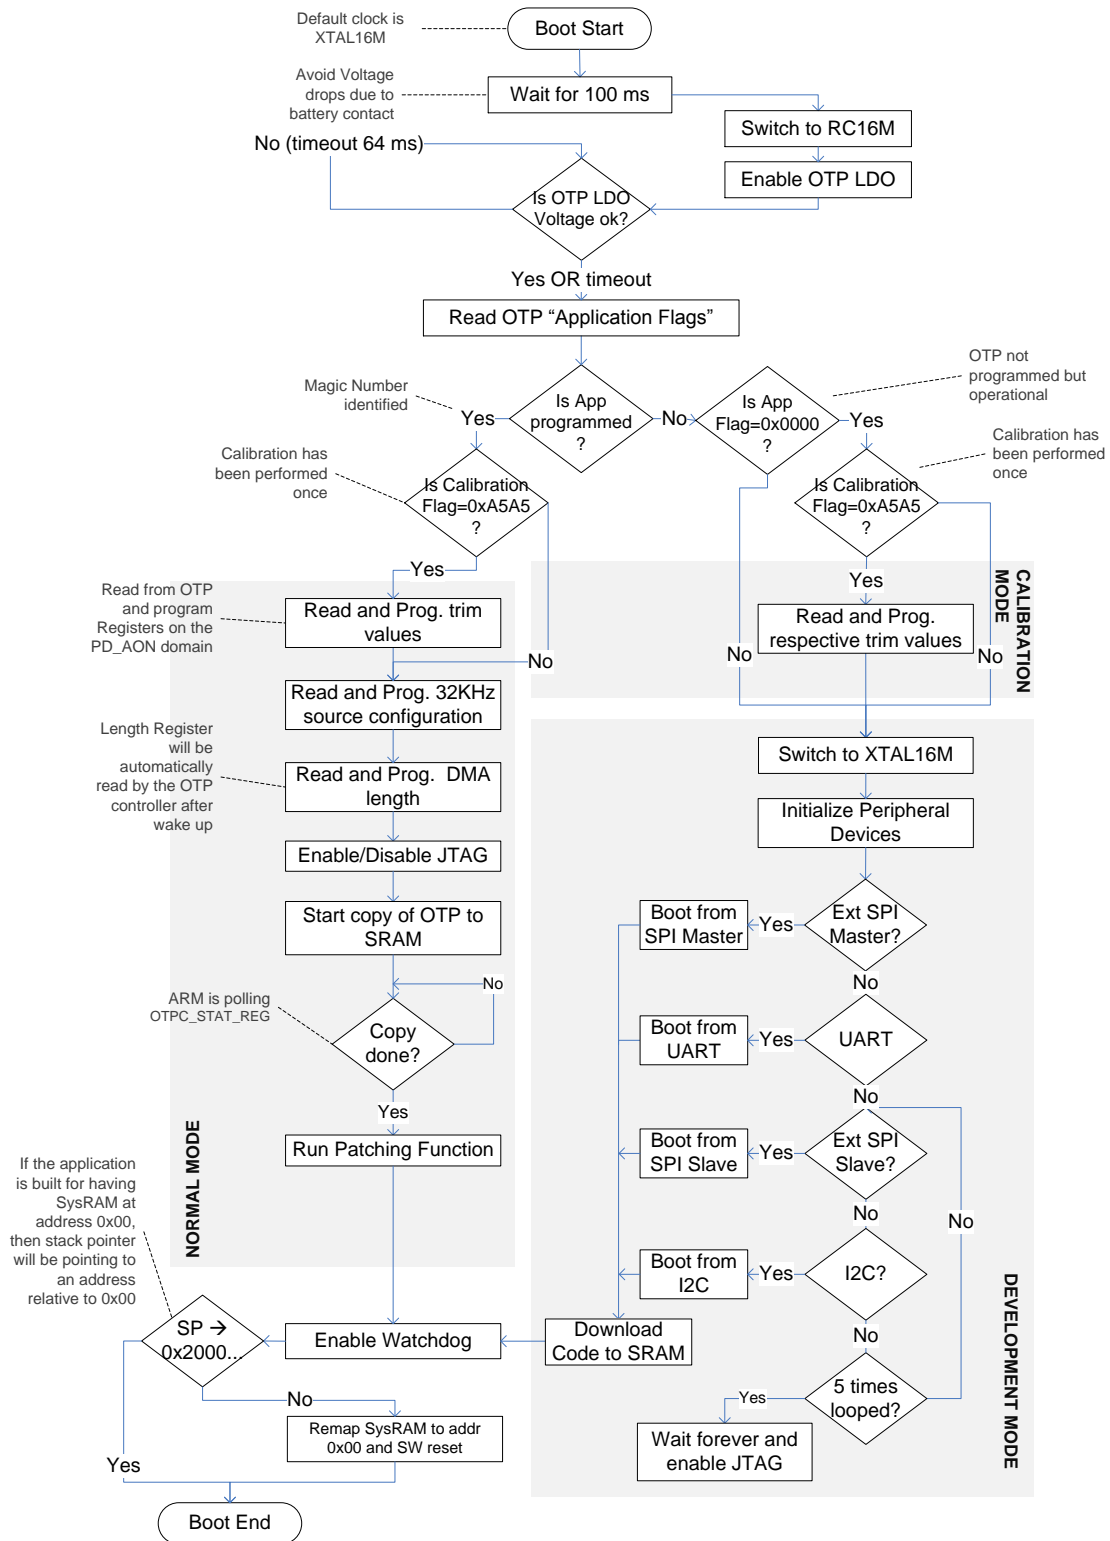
Default clock is XTAL16M

Boot Start

Avoid Voltage drops due to battery contact

Wait for 100 ms

Switch to RC16M

Enable OTP LDO

No (timeout 64 ms)

Is OTP LDO Voltage ok?

Yes OR timeout

Read OTP “Application Flags”

Magic Number identified

Yes

Is App programmed ?

No

Is App Flag=0x0000 ?

Yes

OTP not programmed but operational

Calibration has been performed once

Is Calibration Flag=0xA5A5 ?

Calibration has been performed once

Is Calibration Flag=0xA5A5 ?

Yes

Yes

Read from OTP and program Registers on the PD_AON domain

Read and Prog. trim values

No

Read and Prog. respective trim values

No

No

CALIBRATION MODE

Read and Prog. 32KHz source configuration

Length Register will be automatically read by the OTP controller after wake up

Read and Prog. DMA length

Switch to XTAL16M

Initialize Peripheral Devices

Enable/Disable JTAG

Start copy of OTP to SRAM

Boot from SPI Master

Yes

Ext SPI Master?

No

ARM is polling OTPC_STAT_REG

No

Copy done?

Boot from UART

Yes

UART

No

Yes

Run Patching Function

Boot from SPI Slave

Yes

Ext SPI Slave?

NORMAL MODE

If the application is built for having SysRAM at address 0x00, then stack pointer will be pointing to an address relative to 0x00

No

No

Boot from I2C

Yes

I2C?

DEVELOPMENT MODE

SP → 0x2000..

Enable Watchdog

Download Code to SRAM

No

No

Yes

5 times looped?

Remap SysRAM to addr 0x00 and SW reset

Wait forever and enable JTAG

Yes

Boot End